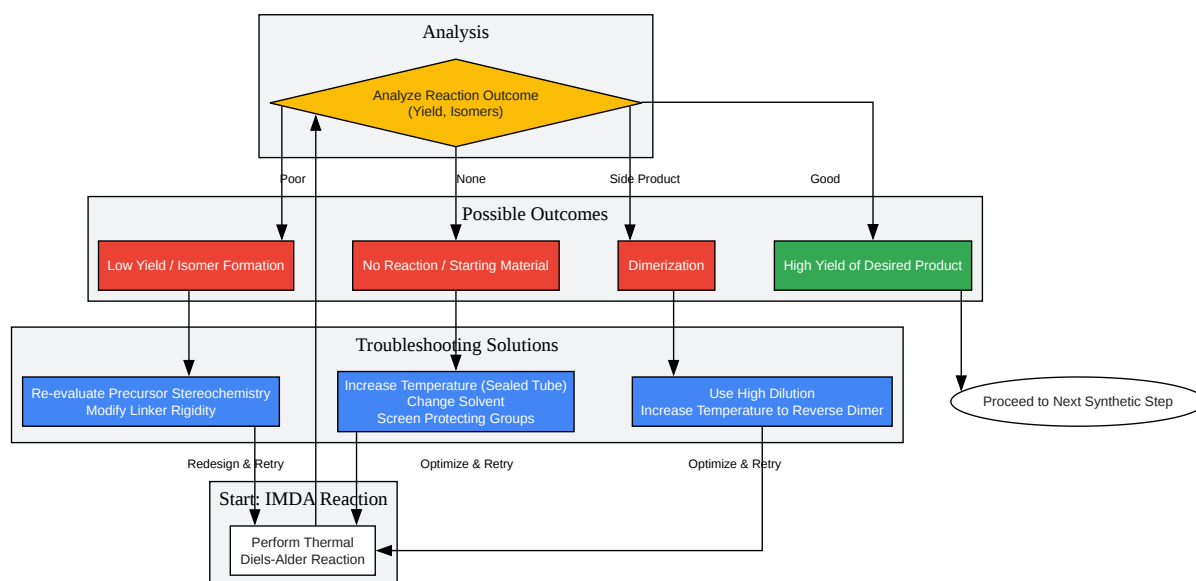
Analysis

Analyze Reaction Outcome
(Yield, Isomers)

Poor

None

Side Product

Good

Possible Outcomes

Low Yield / Isomer Formation

No Reaction / Starting Material

Dimerization

High Yield of Desired Product

Troubleshooting Solutions

Re-evaluate Precursor Stereochemistry
Modify Linker Rigidity

Increase Temperature (Sealed Tube)
Change Solvent
Screen Protecting Groups

Use High Dilution
Increase Temperature to Reverse Dimer

Proceed to Next Synthetic Step

Redesign & Retry

Optimize & Retry

Optimize & Retry

Start: IMDA Reaction

Perform Thermal
Diels-Alder Reaction